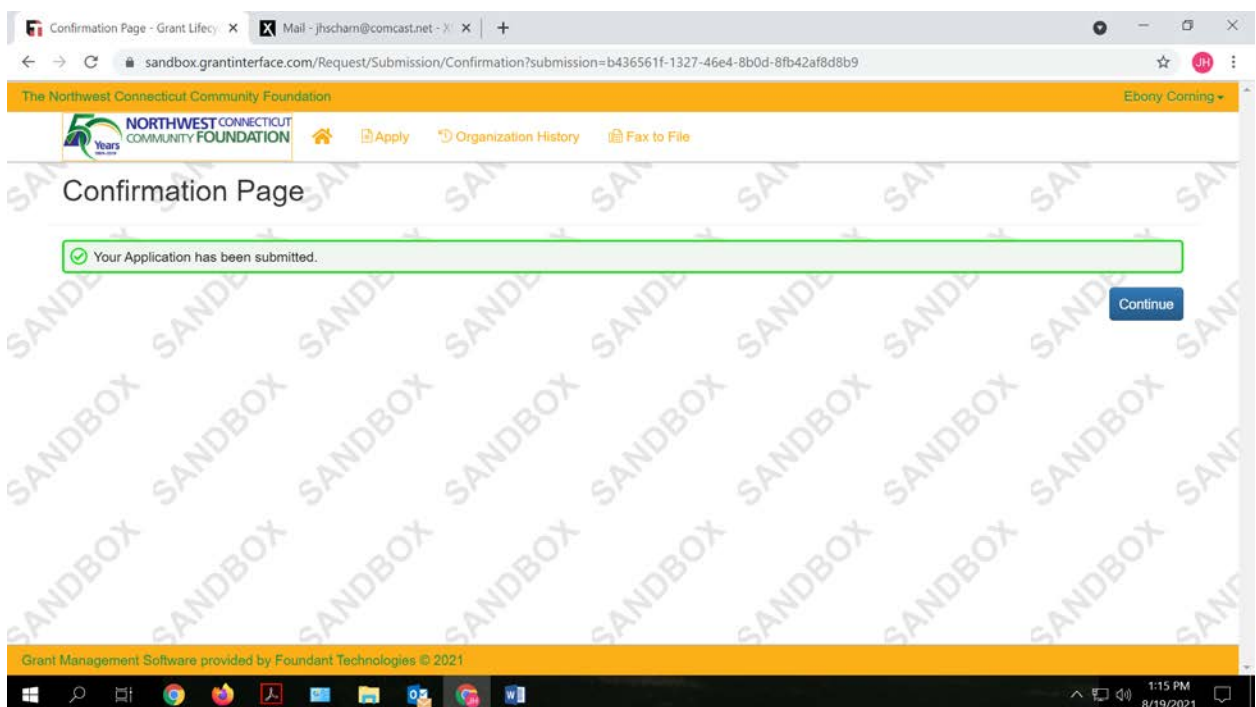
Confirmation Page - Grant Lifecy ×   Mail - jhscharn@comcast.net - × +

sandbox.grantinterface.com/Request/Submission/Confirmation?submission=b436561f-1327-46e4-8b0d-8fb42af8d8b9

JH

The Northwest Connecticut Community Foundation

Ebony Corning

50 Years NORTHWEST CONNECTICUT COMMUNITY FOUNDATION

Apply   Organization History   Fax to File

Confirmation Page

Your Application has been submitted.

Continue

SANDBOX SANDBOX SANDBOX SANDBOX SANDBOX SANDBOX SANDBOX SANDBOX

Grant Management Software provided by Foundant Technologies © 2021

1:15 PM 8/19/2021